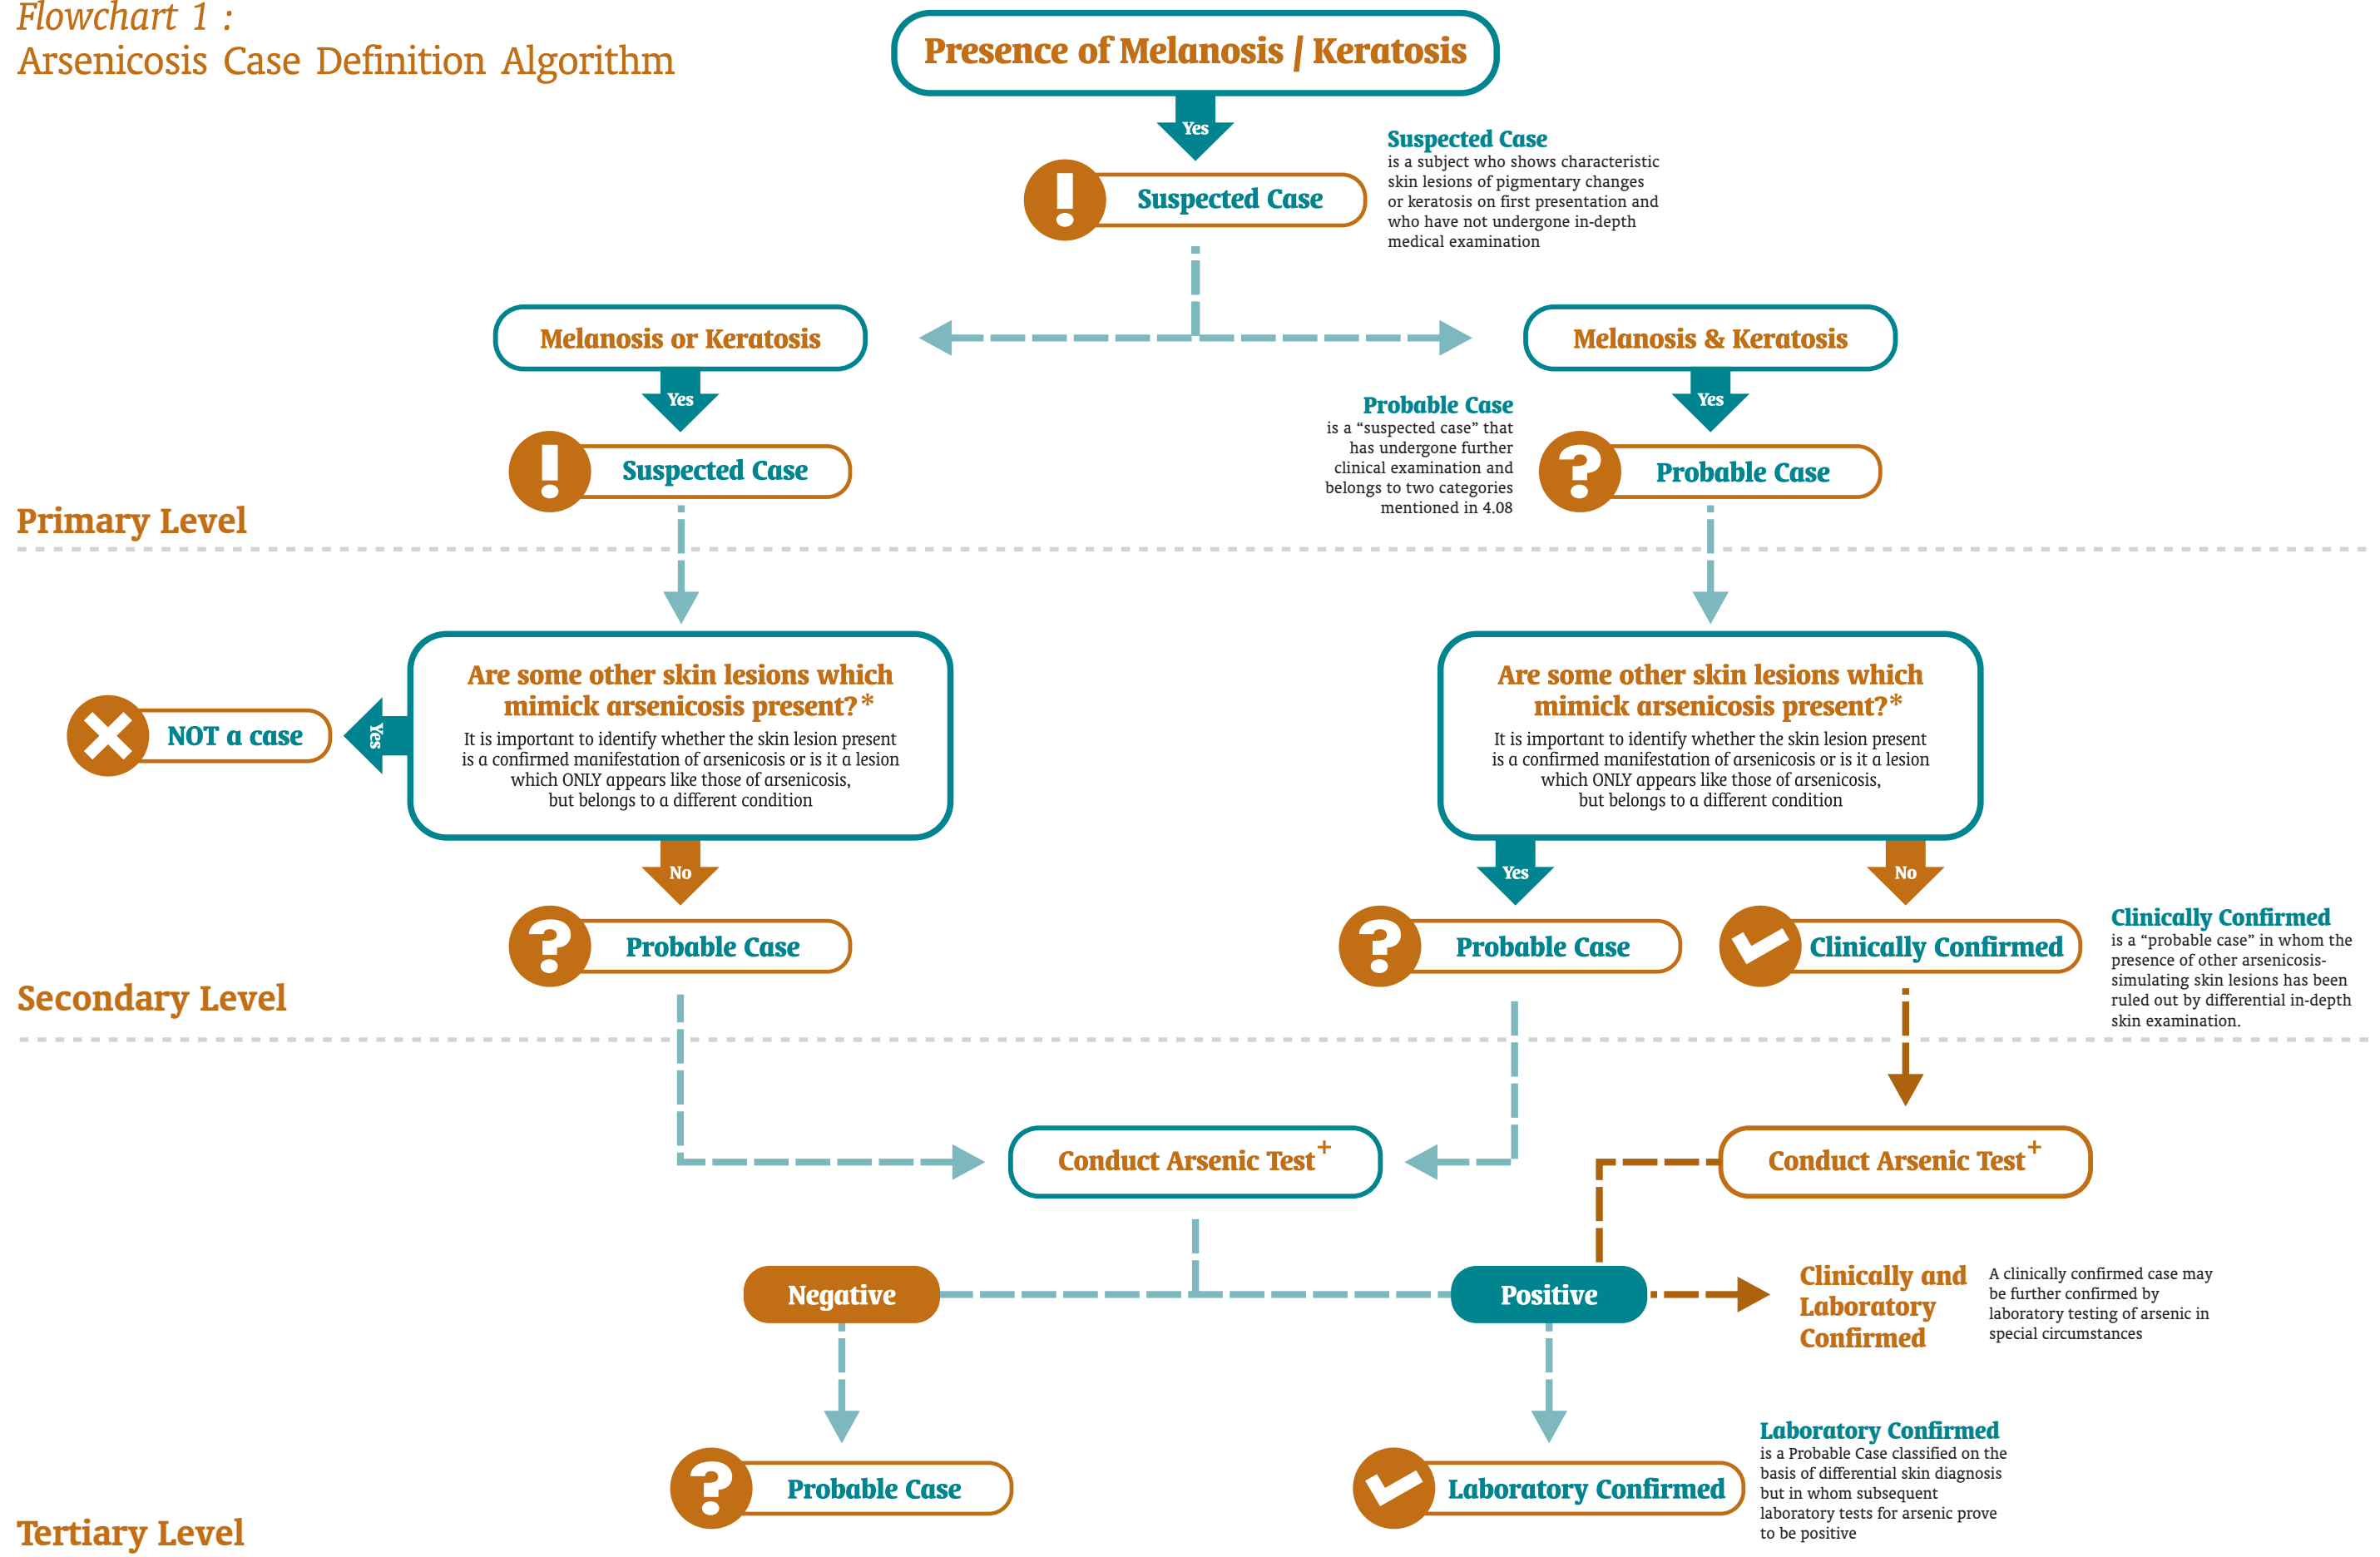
Flowchart 1 :
Arsenicosis Case Definition Algorithm

Presence of Melanosis / Keratosis

Yes

Suspected Case

Suspected Case
is a subject who shows characteristic skin lesions of pigmentary changes or keratosis on first presentation and who have not undergone in-depth medical examination

Melanosis or Keratosis

Melanosis & Keratosis

Yes

Suspected Case

Probable Case
is a “suspected case” that has undergone further clinical examination and belongs to two categories mentioned in 4.08

Yes

Probable Case

Primary Level

Are some other skin lesions which mimick arsenicosis present?*
It is important to identify whether the skin lesion present is a confirmed manifestation of arsenicosis or is it a lesion which ONLY appears like those of arsenicosis, but belongs to a different condition

Yes

NOT a case

No

Probable Case

Are some other skin lesions which mimick arsenicosis present?*
It is important to identify whether the skin lesion present is a confirmed manifestation of arsenicosis or is it a lesion which ONLY appears like those of arsenicosis, but belongs to a different condition

Yes

Probable Case

No

Clinically Confirmed

Clinically Confirmed
is a “probable case” in whom the presence of other arsenicosis-simulating skin lesions has been ruled out by differential in-depth skin examination.

Secondary Level

Conduct Arsenic Test$^{+}$

Conduct Arsenic Test$^{+}$

Negative

Positive

Clinically and Laboratory Confirmed

A clinically confirmed case may be further confirmed by laboratory testing of arsenic in special circumstances

Laboratory Confirmed
is a Probable Case classified on the basis of differential skin diagnosis but in whom subsequent laboratory tests for arsenic prove to be positive

Probable Case

Laboratory Confirmed

Tertiary Level